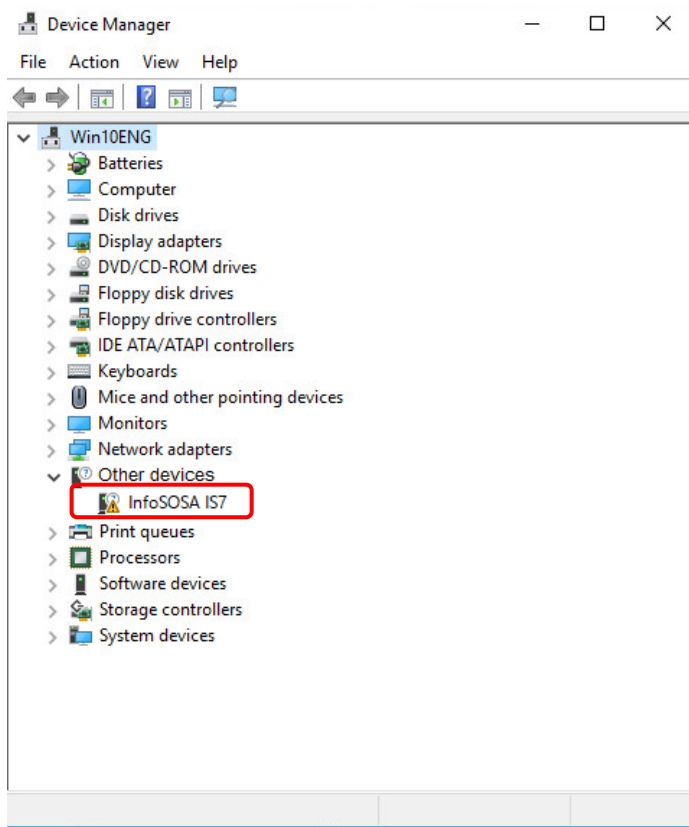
Device Manager

File Action View Help

Win10ENG
Batteries
Computer
Disk drives
Display adapters
DVD/CD-ROM drives
Floppy disk drives
Floppy drive controllers
IDE ATA/ATAPI controllers
Keyboards
Mice and other pointing devices
Monitors
Network adapters
Other devices
InfoSOSA IS7
Print queues
Processors
Software devices
Storage controllers
System devices